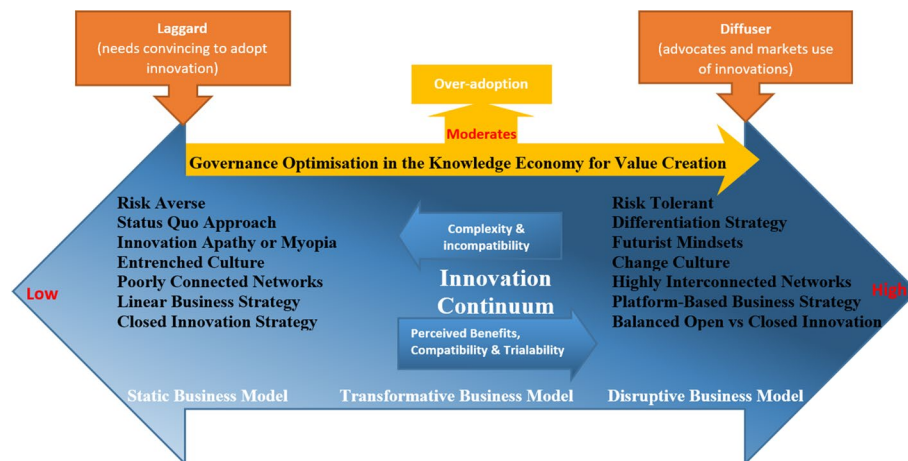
Laggard
(needs convincing to adopt innovation)

Over-adoption

Diffuser
(advocates and markets use of innovations)

Moderates

Governance Optimisation in the Knowledge Economy for Value Creation

Risk Averse
Status Quo Approach
Innovation Apathy or Myopia
Entrenched Culture
Poorly Connected Networks
Linear Business Strategy
Closed Innovation Strategy

Complexity & incompatibility

Innovation Continuum

Perceived Benefits, Compatibility & Trialability

Risk Tolerant
Differentiation Strategy
Futurist Mindsets
Change Culture
Highly Interconnected Networks
Platform-Based Business Strategy
Balanced Open vs Closed Innovation

Low

High

Static Business Model

Transformative Business Model

Disruptive Business Model